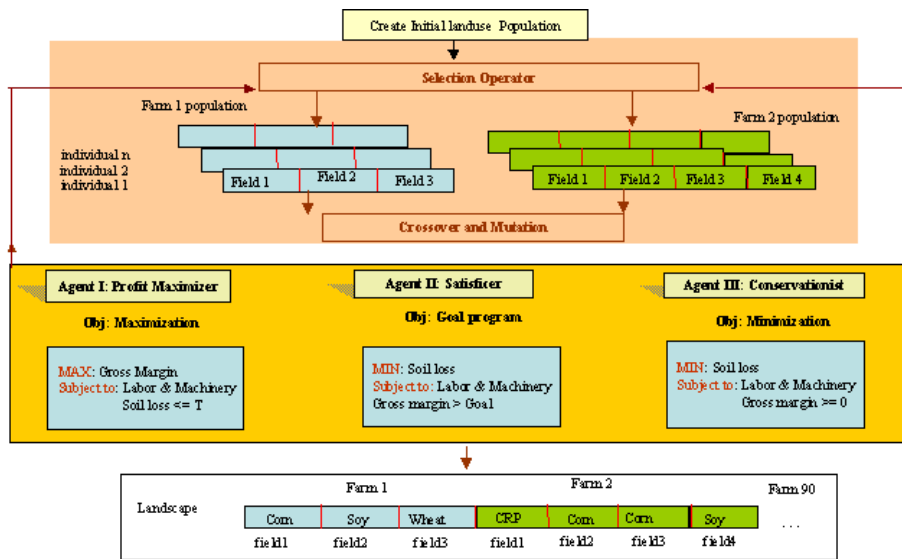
Create Initial landuse Population

Selection Operator

Farm 1 population

Farm 2 population

individual n
individual 2
individual 1

Field 1 | Field 2 | Field 3

Field 1 | Field 2 | Field 3 | Field 4

Crossover and Mutation

Agent I: Profit Maximizer

Obj: Maximization

MAX: Gross Margin
Subject to: Labor & Machinery
Soil loss <= T

Agent II: Satisficer

Obj: Goal program

MIN: Soil loss
Subject to: Labor & Machinery
Gross margin > Goal

Agent III: Conservationist

Obj: Minimization

MIN: Soil loss
Subject to: Labor & Machinery
Gross margin >= 0

Landscape

Farm 1

Farm 2

Farm 90

| Corn | Soy | Wheat | CRP | Corn | Corn | Soy | . . . |
|---|---|---|---|---|---|---|---|
| field1 | field2 | field3 | field1 | field2 | field3 | field4 | |